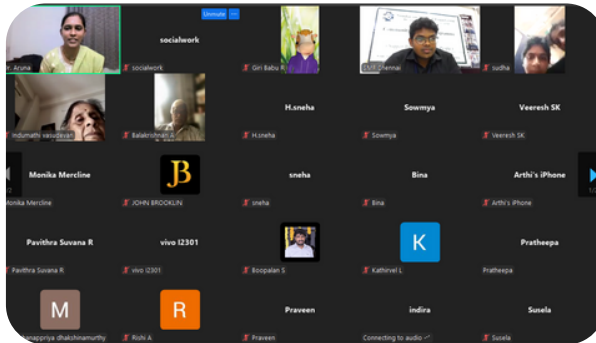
Unmute
Dr. Aruna
socialwork
socialwork
Giri Babu R
CWF Chennai
sudha
Indumathi vasudevan
Balakrishnan A
H.sneha
H.sneha
Sowmya
Sowmya
Veeresh SK
Veeresh SK
Monika Mercline
Monika Mercline
JB
JOHN BROOKLIN
sneha
sneha
Bina
Bina
Arthi's iPhone
Arthi's iPhone
Pavithra Suvana R
Pavithra Suvana R
vivo I2301
vivo I2301
Boopalan S
K
Kathirvel L
Pratheepa
Pratheepa
M
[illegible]nappriya dhakshinamurthy
R
Rishi A
Praveen
Praveen
indira
Connecting to audio
Susela
Susela